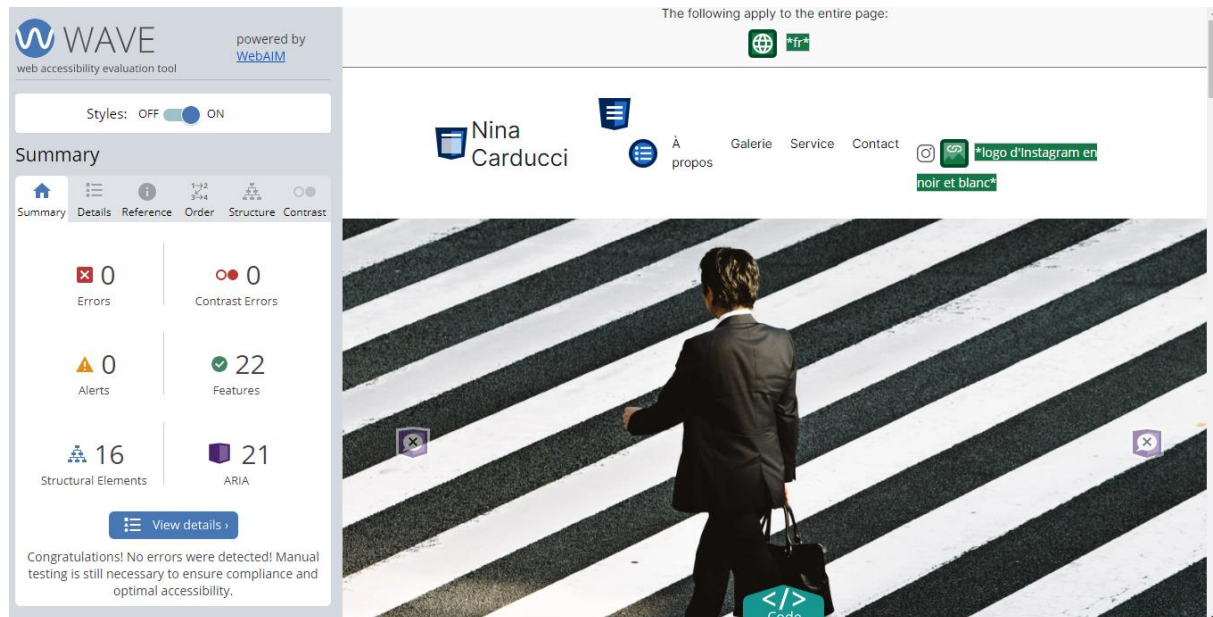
WAVE
web accessibility evaluation tool
powered by WebAIM

Styles: OFF ON

Summary

Summary Details Reference Order Structure Contrast

0 Errors
0 Contrast Errors
0 Alerts
22 Features
16 Structural Elements
21 ARIA

View details ›

Congratulations! No errors were detected! Manual testing is still necessary to ensure compliance and optimal accessibility.

The following apply to the entire page:
*fr*

Nina Carducci
À propos
Galerie
Service
Contact
*logo d'Instagram en noir et blanc*

</>
Code